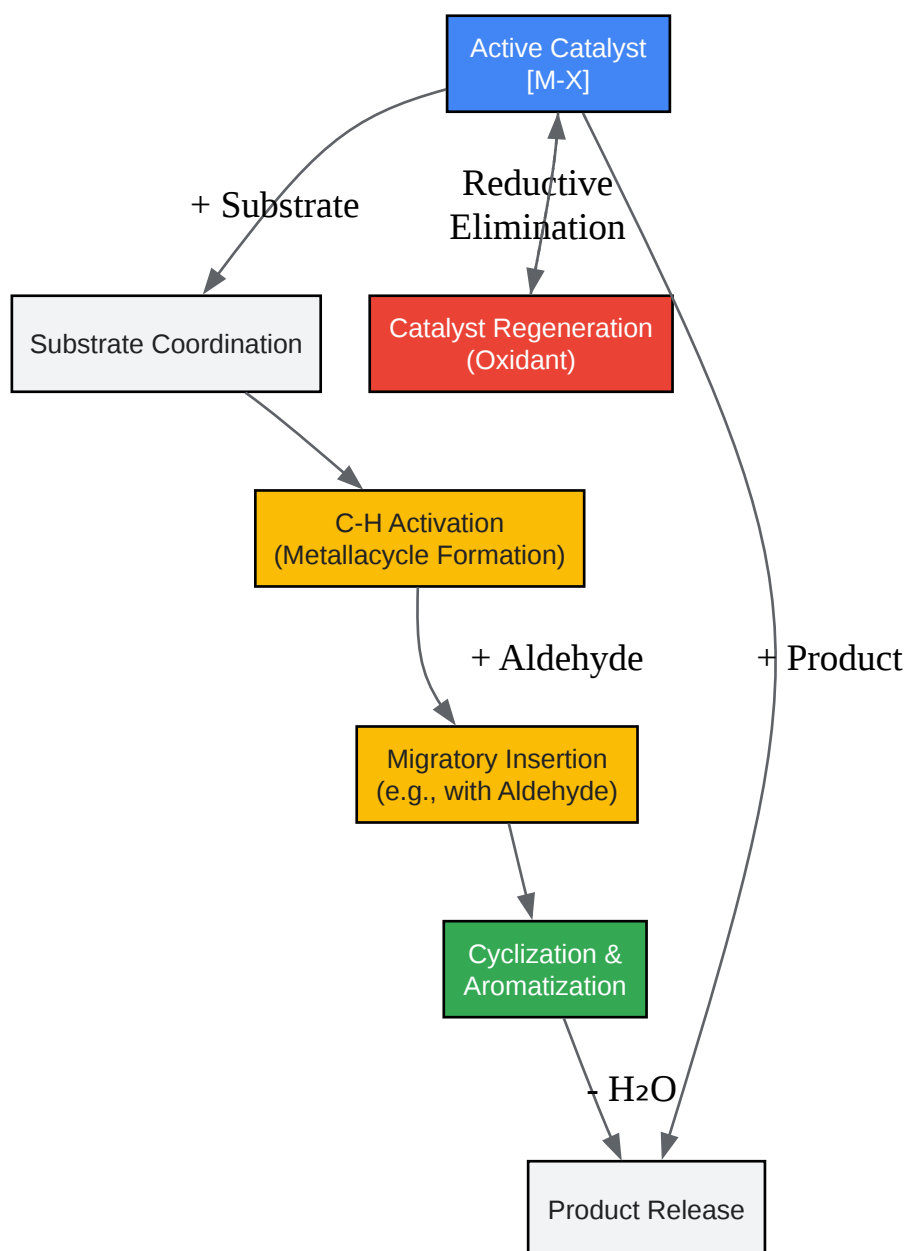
Active Catalyst
[M-X]

+ Substrate

Reductive
Elimination

Substrate Coordination

Catalyst Regeneration
(Oxidant)

C-H Activation
(Metallacycle Formation)

+ Aldehyde

+ Product

Migratory Insertion
(e.g., with Aldehyde)

Cyclization &
Aromatization

- $H_2O$

Product Release